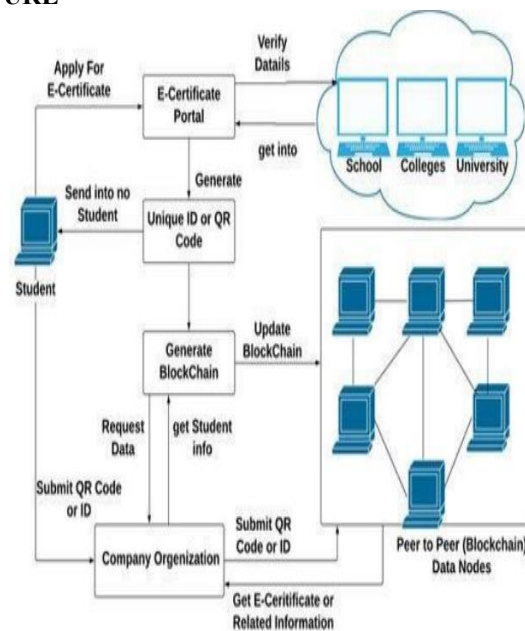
URE

Apply For E-Certificate

E-Certificate Portal

Verify Datails

get into

School

Colleges

University

Generate

Send into no Student

Unique ID or QR Code

Student

Generate BlockChain

Update BlockChain

Request Data

get Student info

Submit QR Code or ID

Submit QR Code or ID

Company Organization

Peer to Peer (Blockchain) Data Nodes

Get E-Ceritificate or Related Information